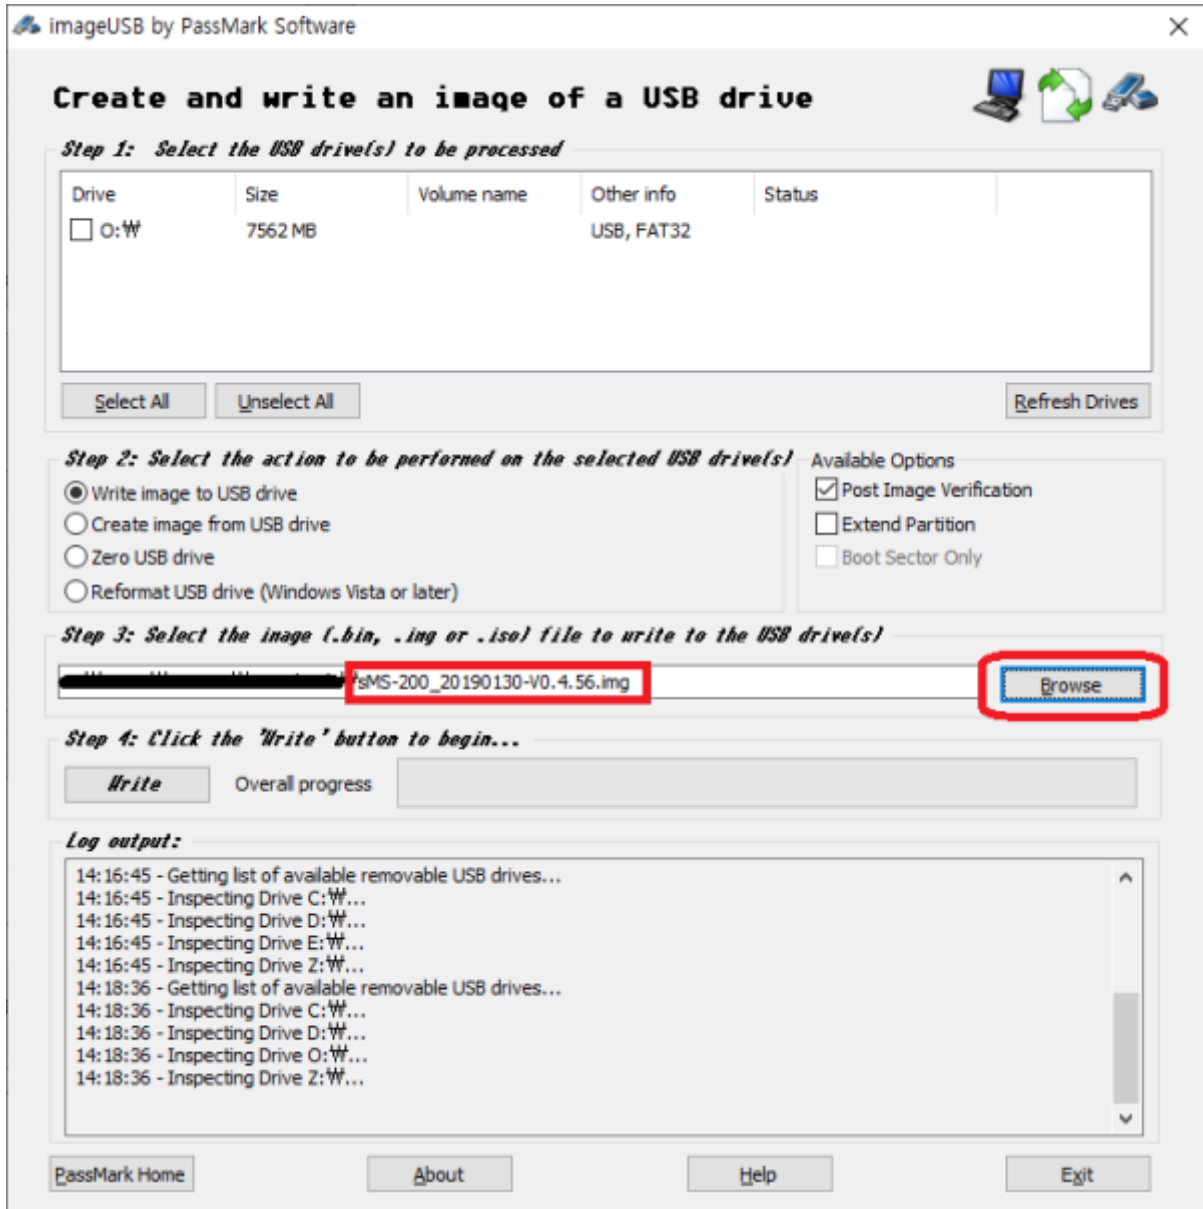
imageUSB by PassMark Software

Create and write an image of a USB drive

Step 1: Select the USB drive(s) to be processed

| Drive | Size | Volume name | Other info | Status |
|---|---|---|---|---|
| O:₩ | 7562 MB | | USB, FAT32 | |

Select All
Unselect All
Refresh Drives

Step 2: Select the action to be performed on the selected USB drive(s)
Write image to USB drive
Create image from USB drive
Zero USB drive
Reformat USB drive (Windows Vista or later)

Available Options
Post Image Verification
Extend Partition
Boot Sector Only

Step 3: Select the image (.bin, .img or .iso) file to write to the USB drive(s)
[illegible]sMS-200_20190130-V0.4.56.img
Browse

Step 4: Click the 'Write' button to begin...
Write
Overall progress

Log output:
14:16:45 - Getting list of available removable USB drives...
14:16:45 - Inspecting Drive C:₩...
14:16:45 - Inspecting Drive D:₩...
14:16:45 - Inspecting Drive E:₩...
14:16:45 - Inspecting Drive Z:₩...
14:18:36 - Getting list of available removable USB drives...
14:18:36 - Inspecting Drive C:₩...
14:18:36 - Inspecting Drive D:₩...
14:18:36 - Inspecting Drive O:₩...
14:18:36 - Inspecting Drive Z:₩...

PassMark Home
About
Help
Exit